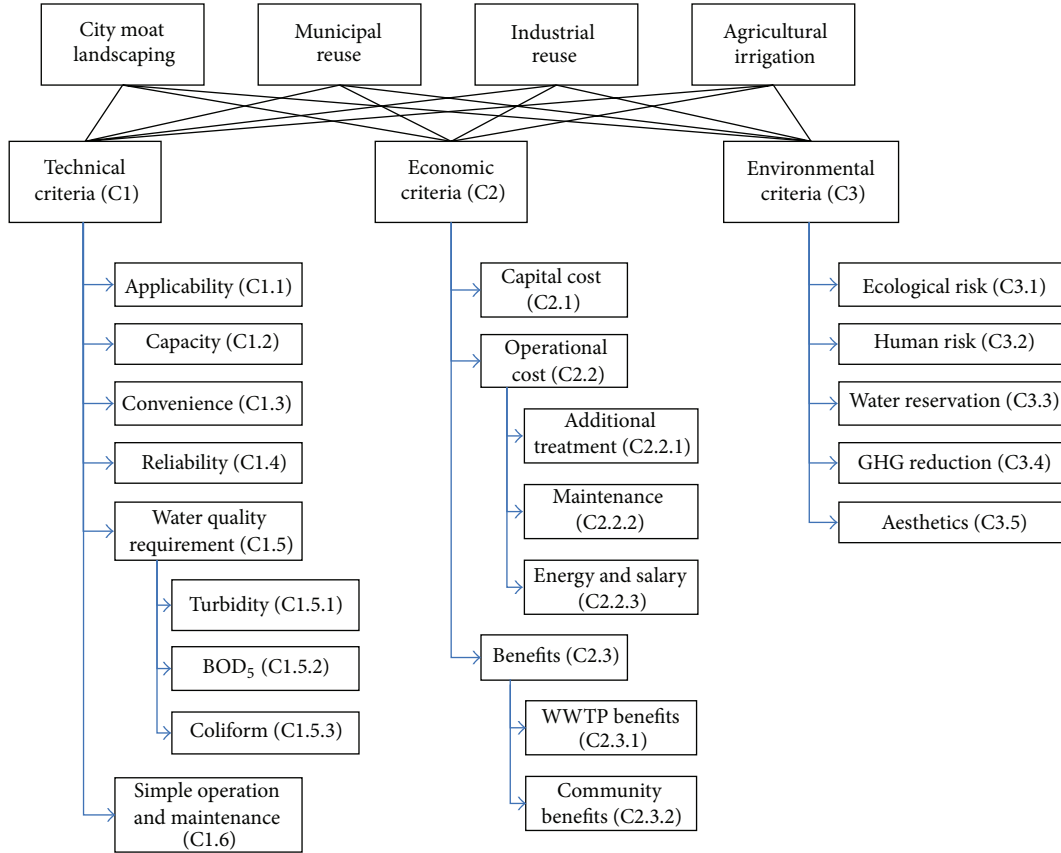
City moat landscaping

Municipal reuse

Industrial reuse

Agricultural irrigation

Technical criteria (C1)

Economic criteria (C2)

Environmental criteria (C3)

Applicability (C1.1)

Capacity (C1.2)

Convenience (C1.3)

Reliability (C1.4)

Water quality requirement (C1.5)

Turbidity (C1.5.1)

$BOD_5$ (C1.5.2)

Coliform (C1.5.3)

Simple operation and maintenance (C1.6)

Capital cost (C2.1)

Operational cost (C2.2)

Additional treatment (C2.2.1)

Maintenance (C2.2.2)

Energy and salary (C2.2.3)

Benefits (C2.3)

WWTP benefits (C2.3.1)

Community benefits (C2.3.2)

Ecological risk (C3.1)

Human risk (C3.2)

Water reservation (C3.3)

GHG reduction (C3.4)

Aesthetics (C3.5)